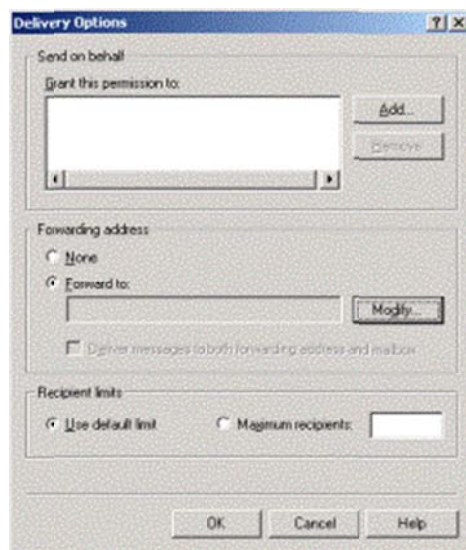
Delivery Options

?| X

Send on behalf

Grant this permission to:

Add...

Remove

Forwarding address

None

Forward to:

Modify...

Deliver messages to both forwarding address and mailbox

Recipient limits

Use default limit

Maximum recipients:

OK

Cancel

Help